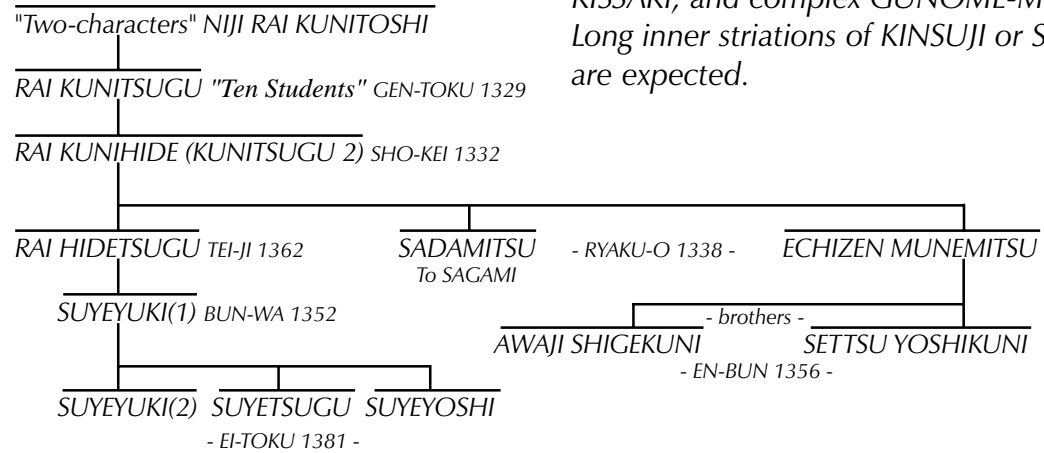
"Two-characters" NIJI RAI KUNITOSHI

RAI KUNITSUGU "Ten Students" GEN-TOKU 1329

RAI KUNIHIDE (KUNITSUGU 2) SHO-KEI 1332

RAI HIDETSUGU TEI-JI 1362

SADAMITSU
To SAGAMI

- RYAKU-O 1338 -

ECHIZEN MUNEMITSU

SUYEYUKI(1) BUN-WA 1352

- brothers -

AWAJI SHIGEKUNI

SETTSU YOSHIKUNI

- EN-BUN 1356 -

SUYEYUKI(2) SUYETSUGU SUYEYOSHI

- EI-TOKU 1381 -

KISSAKI, and complex GUNOME-M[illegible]
Long inner striations of KINSUJI or S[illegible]
are expected.